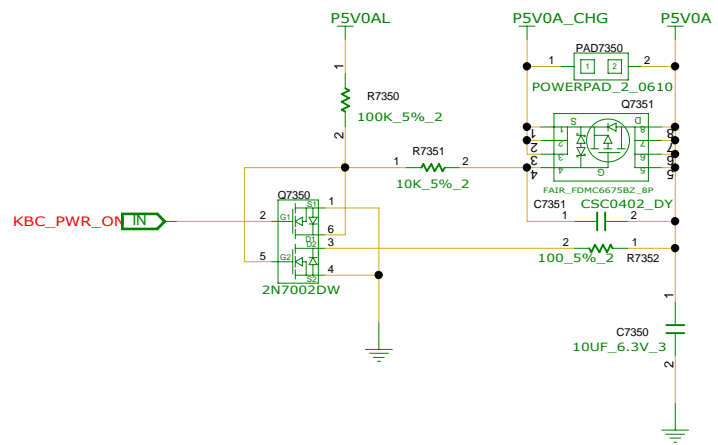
P5V0AL

P5V0A_CHG

P5V0A

1

2

PAD7350

1 2

POWERPAD_2_0610

R7350

100K_5%_2

1

2

Q7351

S D

1 8

2 7

3 6

4 5

1

2

3

4

8

7

6

5

G

FAIR_FDMC6675BZ_8P

R7351

1 2

10K_5%_2

C7351

CSC0402_DY

1 2

KBC_PWR_ON

IN

Q7350

2 G1 S1 1

D1 6

D2 3

5 G2 S2 4

2N7002DW

2 1

100_5%_2

R7352

1

C7350

10UF_6.3V_3

2